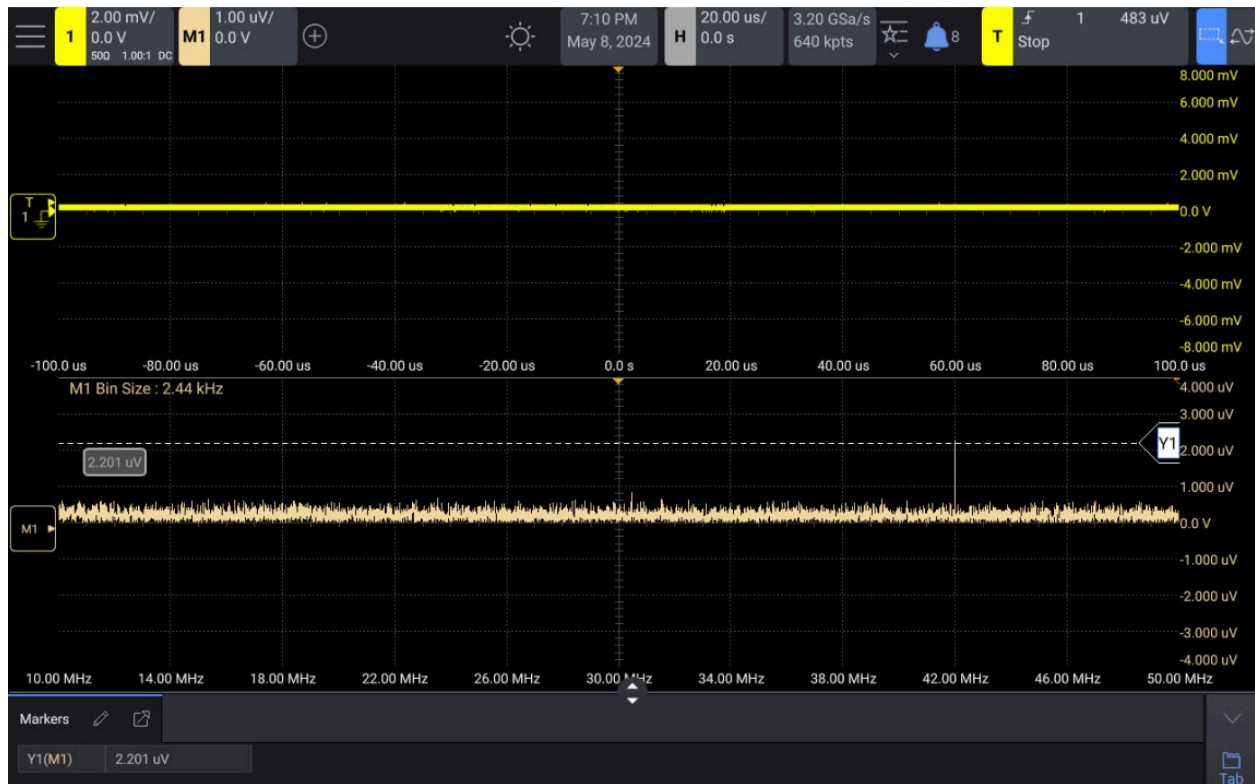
1 2.00 mV/ 0.0 V 50Ω 1.00:1 DC
M1 1.00 uV/ 0.0 V
7:10 PM May 8, 2024
H 20.00 us/ 0.0 s
3.20 GSa/s 640 kpts
8
T Stop
1 483 uV

8.000 mV
6.000 mV
4.000 mV
2.000 mV
0.0 V
-2.000 mV
-4.000 mV
-6.000 mV
-8.000 mV

T 1

-100.0 us -80.00 us -60.00 us -40.00 us -20.00 us 0.0 s 20.00 us 40.00 us 60.00 us 80.00 us 100.0 us

M1 Bin Size : 2.44 kHz

4.000 uV
3.000 uV
Y1 2.000 uV
1.000 uV
0.0 V
-1.000 uV
-2.000 uV
-3.000 uV
-4.000 uV

2.201 uV

M1

10.00 MHz 14.00 MHz 18.00 MHz 22.00 MHz 26.00 MHz 30.00 MHz 34.00 MHz 38.00 MHz 42.00 MHz 46.00 MHz 50.00 MHz

Markers

| Y1(M1) | 2.201 uV |
|---|---|

Tab